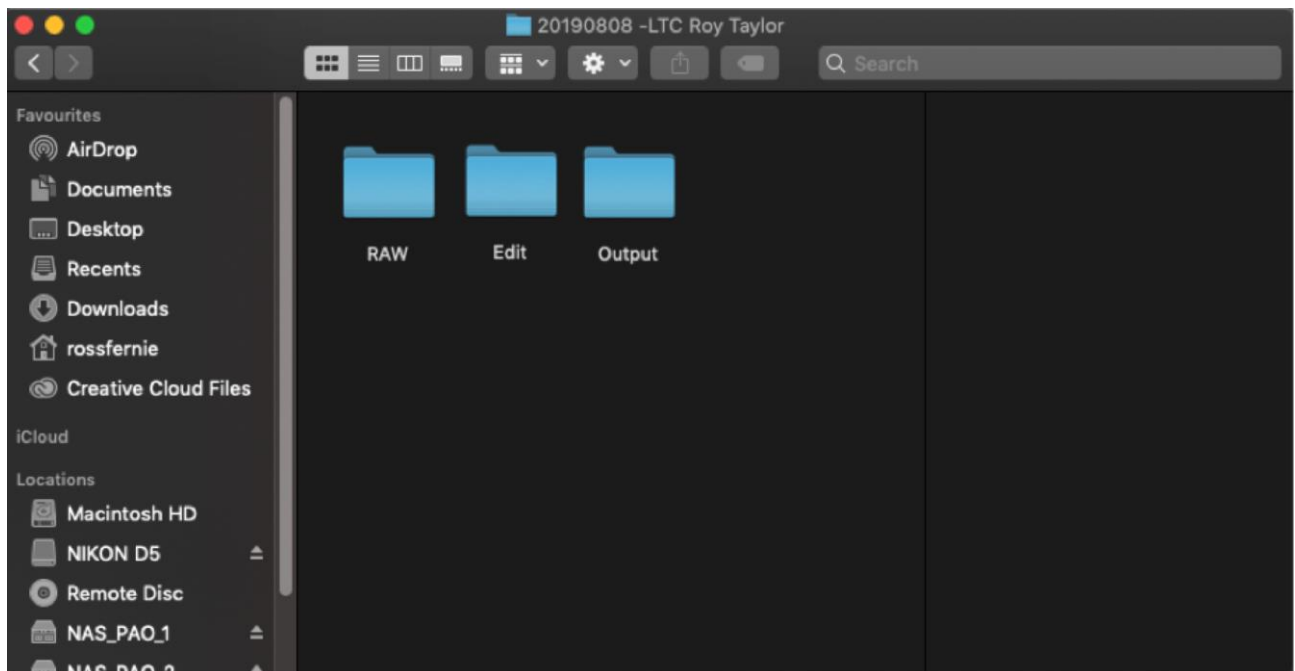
20190808 -LTC Roy Taylor

Search

Favourites
AirDrop
Documents
Desktop
Recents
Downloads
rossfernie
Creative Cloud Files

iCloud

Locations
Macintosh HD
NIKON D5
Remote Disc
NAS_PAO_1
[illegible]

RAW
Edit
Output